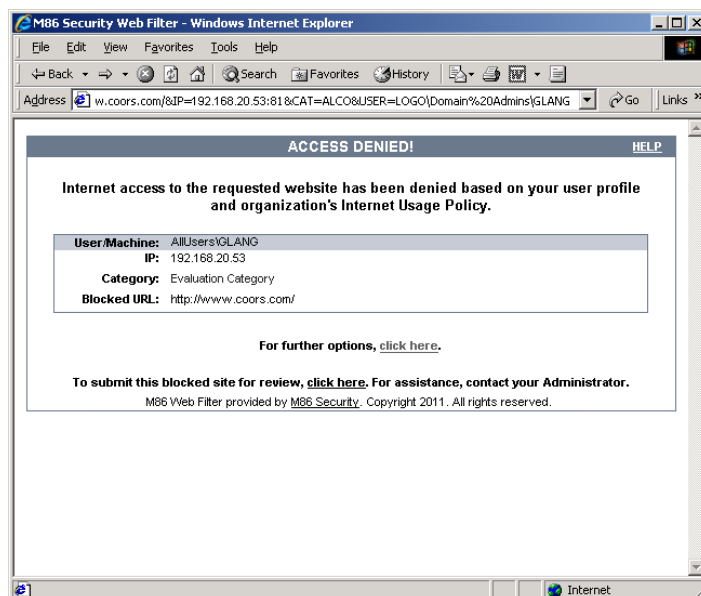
M86 Security Web Filter - Windows Internet Explorer

File Edit View Favorites Tools Help

Back Search Favorites History

Address w.coors.com/&IP=192.168.20.53:81&CAT=ALCO&USER=LOGO\Domain%20Admins\GLANG Go Links »

ACCESS DENIED! HELP

Internet access to the requested website has been denied based on your user profile and organization's Internet Usage Policy.

| | |
|---|---|
| User/Machine: | AllUsers\GLANG |
| IP: | 192.168.20.53 |
| Category: | Evaluation Category |
| Blocked URL: | http://www.coors.com/ |

For further options, click here.

To submit this blocked site for review, click here. For assistance, contact your Administrator.

M86 Web Filter provided by M86 Security. Copyright 2011. All rights reserved.

Internet